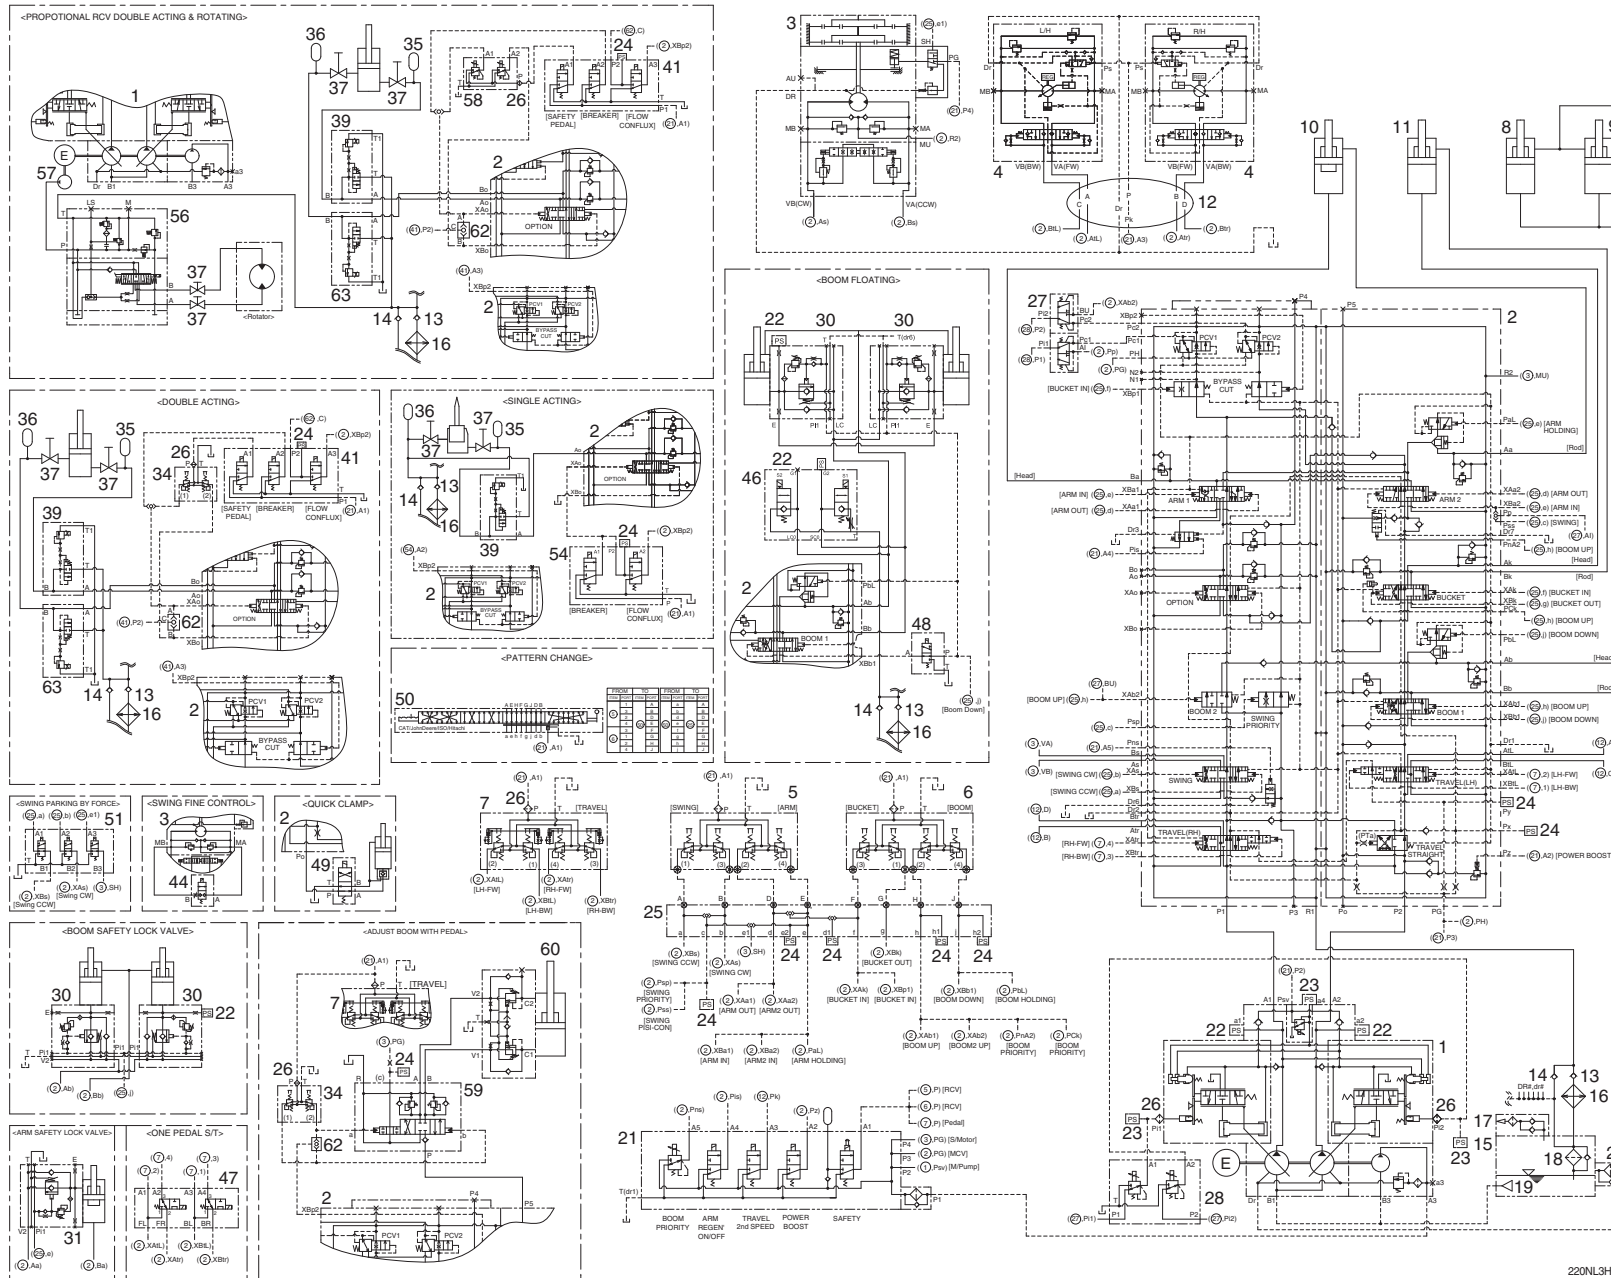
<PROPOTIONAL RCV DOUBLE ACTING & ROTATING>

1
E
57
Dr B1 B3 A3
a3
56
LS M
T
P1
B
A
37
37
<Rotator>
36 35
37 37
39
T1
B1 A
63
T1
(25,C)
24
(2,XBp2)
41
A1 A2 P T
58 26
A1 A2 A3
P1 T
[SAFETY PEDAL] [BREAKER] [FLOW CONFLUX] (21,A1)
2
Bo
Ao
XAo
(41,P2)
62
XBo
OPTION
(41,A3)
XBp2
2
PCV1 PCV2
BYPASS CUT
14 13
16

<DOUBLE ACTING>

36 35
37 37
26
34
(1) (2)
(52,C)
24
(2,XBp2)
41
A1 A2 A3
[SAFETY PEDAL] [BREAKER] [FLOW CONFLUX] P1 T (21,A1)
39
T1
B1 A
Bo
Ao
XAo
(41,P2)
62
XBo
OPTION
63
T1
14 13
16
(41,A3)
XBp2
2
PCV1 PCV2
BYPASS CUT

<SINGLE ACTING>

36 37 35
37
14 13
16
39
2
OPTION
XAo
XBo
(54,A2)
XBp2
2
PCV1 PCV2
BYPASS CUT
24
(2,XBp2)
54
[BREAKER] [FLOW CONFLUX]
(21,A1)

<PATTERN CHANGE>

50
CAT/JohnDeere/ISO/Hitachi
(21,A1)

3
(25,e1)
SH
PG
AU
DR
MB MA
MU
(21,P4)
(2,R2)
VB(CW) VA(CCW)
(2,As) (2,Bs)

L/H R/H
Dr Ps Ps
MB MA MB MA
4 VB(BW) VA(FW) VB(FW) VA(BW) 4
A B
C Dr D
Pk
12
(2,BtL) (2,AtL) (21,A3) (2,Atr) (2,Btr)

<BOOM FLOATING>

22 30 30
PS T T(dr6)
E Pi1 LC LC Pi1 E
22
46
2
PbL
Ab
Bb
BOOM 1
XBb1
48
A P
T
(25,j) [Boom Down]
14 13
16

10 11 8 9

27
(2,XAb2)
XBp2
(26,P2)
(26,P1)
Pc2
Pc1
PH
(2,Pp)
(2,PG)
N2
N1
[BUCKET IN] (25,f)
XBp1
P4
P5
PCV1 PCV2
BYPASS CUT
2
R2 (3,MU)
PaL (25,e) [ARM HOLDING]
[Rod]
Aa
[Head]
Ba
[ARM IN] (25,e)
XBa1
[ARM OUT] (25,d)
XAa1
ARM 1
ARM 2
XAa2 (25,d) [ARM OUT]
XBa2 (25,e) [ARM IN]
Pa
Pss (25,c) [SWING]
Dr7 (27,A1)
PnA2 (25,h) [BOOM UP]
Ak [Head]
Bk [Rod]
XAk (25,f) [BUCKET IN]
XBk (25,g) [BUCKET OUT]
Pck
BUCKET
(25,h) [BOOM UP]
(25,i) [BOOM DOWN]
PbL
Ab [Head]
Bb [Rod]
XAb1 (25,h) [BOOM UP]
XBb1 (25,i) [BOOM DOWN]
BOOM 1
Dr3
(21,A4) Pis
Bo
Ao
XAo
OPTION
XBo
(27,BU)
[BOOM UP] (25,h) XAb2
BOOM 2
SWING PRIORITY
Psp
(25,c)
Pns
(3,VA)
(21,A5)
As
Bs
(3,VB) [SWING CW] (25,b) XAs
[SWING CCW] (25,a) XBs
SWING
Dr6
(12,D)
(12,B)
Dr2
Dr1
AtL
BtL
XAtL (7,2) [LH-FW]
XBtL (7,1) [LH-BW]
PS 24
Py
Px PS 24
Atr
Btr
[RH-FW] (7,4) XAtr
[RH-BW] (7,3) XBtr
TRAVEL(RH)
TRAVEL(LH)
TRAVEL STRAIGHT
Pz (21,A2) [POWER BOOST]
P1 P3 R1 Po P2 PG
(2,PH)
(21,P3)

(21,P2)
23
A1 Psv PS a4 A2
22 PS a1 a2 PS 22
1
26 26
Pi1 Pi2
23 PS PS 23
E
Dr B1 B3 A3
a3
28
A1 A2
P1 P2
(27,Pi1) (27,Pi2)
14 13
16
DR#,dr#
17
15
18
19

<SWING PARKING BY FORCE>
(25,a) (25,b) (25,e1)
51
A1 A2 A3
B1
(2,XBs) (2,XAs) (3,SH)
[Swing CCW] [Swing CW]

<SWING FINE CONTROL>
3
MB MA
44
B A

<QUICK CLAMP>
2
Po
49
P

(21,A1)
26
7
P T [TRAVEL]
(2) (1) (4) (3)
(2,XAtL) (2,XAtr)
[LH-FW] [RH-FW]
(2,XBtL) (2,XBtr)
[LH-BW] [RH-BW]

(21,A1)
5
[SWING] [ARM]
(21,A1)
6
[BUCKET] [BOOM]
25
A B C D E F G H
a b c d e1 d1 g h h1 h2
(2,XBs) (2,XAs) (3,SH)
[SWING CCW] [SWING CW]
PS 24 PS 24 PS 24 PS 24
(2,XAk) (2,XBp1)
[BUCKET OUT]
[BUCKET IN] [BUCKET IN]
(2,XBb1) (2,PbL)
[BOOM DOWN] [BOOM HOLDING]
(2,Psp) [SWING PRIORITY]
(2,Pss) [SWING P/SI-CON]
PS 24
(2,XAa1) (2,XAa2)
[ARM OUT] [ARM2 OUT]
(2,XBa1) (2,XBa2) (2,PaL)
[ARM IN] [ARM2 IN] [ARM HOLDING]
(2,XAb1) (2,XAb2) (2,PnA2) (2,PCk)
[BOOM UP] [BOOM2 UP] [BOOM PRIORITY] [BOOM PRIORITY]

<BOOM SAFETY LOCK VALVE>
30 30
PS 22
E
T Pi1 Pi1
(2,Ab) (2,Bb) (25,j)

<ADJUST BOOM WITH PEDAL>
(21,A1)
7
P T [TRAVEL]
60
V2 C2
V1 C1
(3,PG)
24
PS
26
34
(1) (2)
R (c) A B
59
62
P
2
XBp2
P4 P5
PCV1 PCV2

(2,Pns) (2,Pis) (12,Pk) (2,Pz)
(5,P) [RCV]
(6,P) [RCV]
(7,P) [Pedal]
(3,PG) [S/Motor]
(2,PG) [MCV]
(1,Psv) [M/Pump]
21
A5 A4 A3 A2 A1
P4 P3 P2 P1
T(dr1)
BOOM PRIORITY
ARM REGEN' ON/OFF
TRAVEL 2nd SPEED
POWER BOOST
SAFETY

<ARM SAFETY LOCK VALVE>
31
V2 Pi1
(25,e) (2,Aa) (2,Ba)

<ONE PEDAL S/T>
(7,4) (7,2) (7,1) (7,3)
47
A1 A2 A3 A4
FL FR BL BR
(2,XAtL) (2,XAtr) (2,XBtL) (2,XBtr)

220NL3H